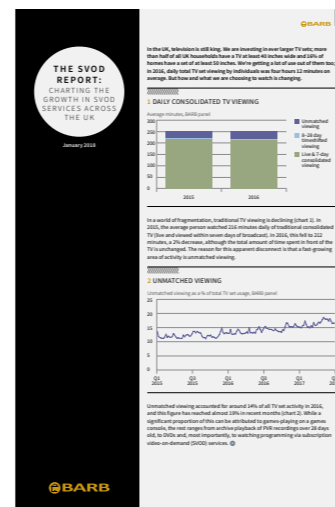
BARB

THE SVOD REPORT: CHARTING THE GROWTH IN SVOD SERVICES ACROSS THE UK

January 2018

In the UK, television is still king. We are investing in ever larger TV sets; more than half of all UK households have a TV at least 40 inches wide and 16% of homes have a set of at least 50 inches. We're getting a lot of use out of them too; in 2016, daily total TV set viewing by individuals was four hours 12 minutes on average. But how and what we are choosing to watch is changing.

1 DAILY CONSOLIDATED TV VIEWING

Average minutes, BARB panel

Unmatched viewing
8–28 day timeshifted viewing
Live & 7-day consolidated viewing

2015
2016

In a world of fragmentation, traditional TV viewing is declining (chart 1). In 2015, the average person watched 216 minutes daily of traditional consolidated TV (live and viewed within seven days of broadcast). In 2016, this fell to 212 minutes, a 2% decrease, although the total amount of time spent in front of the TV is unchanged. The reason for this apparent disconnect is that a fast-growing area of activity is unmatched viewing.

2 UNMATCHED VIEWING

Unmatched viewing as a % of total TV set usage, BARB panel

25
20
15
10
5
0

Q1 2015
Q3 2015
Q1 2016
Q3 2016
Q1 2017
Q3 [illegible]

Unmatched viewing accounted for around 14% of all TV set activity in 2016, and this figure has reached almost 19% in recent months (chart 2). While a significant proportion of this can be attributed to games-playing on a games console, the rest ranges from archive playback of PVR recordings over 28 days old, to DVDs and, most importantly, to watching programming via subscription video-on-demand (SVOD) services.

BARB